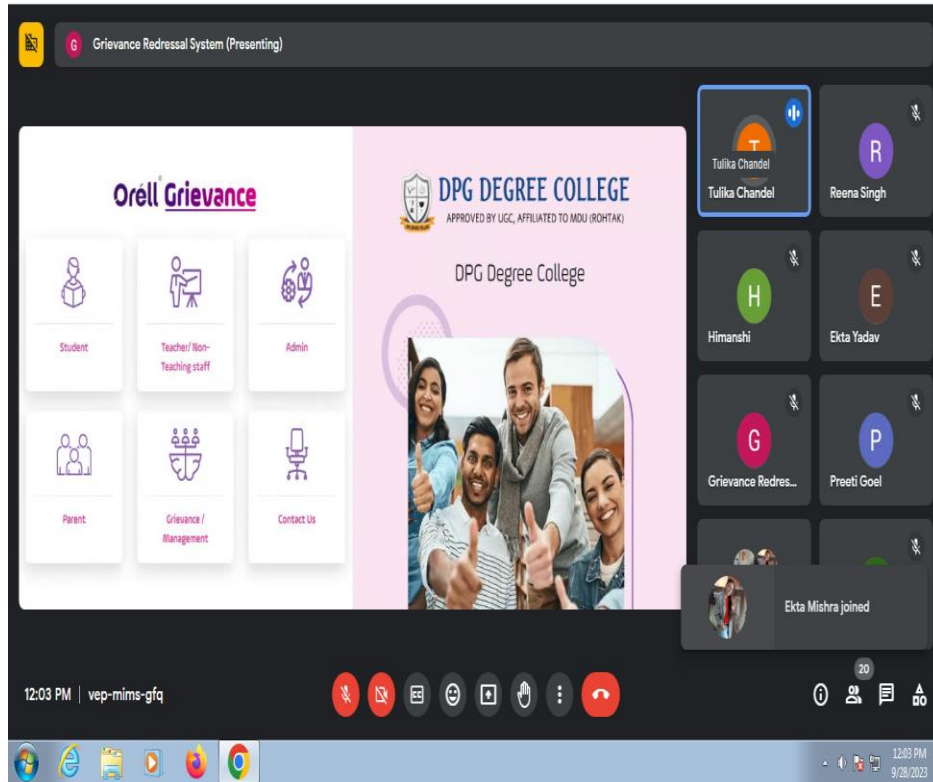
G Grievance Redressal System (Presenting)

Orell® Grievance

Student

Teacher/ Non-Teaching staff

Admin

Parent

Grievance / Management

Contact Us

DPG DEGREE COLLEGE
APPROVED BY UGC, AFFILIATED TO MDU (ROHTAK)

DPG Degree College

T
Tulika Chandel
Tulika Chandel

R
Reena Singh

H
Himanshi

E
Ekta Yadav

G
Grievance Redres...

P
Preeti Goel

Ekta Mishra joined

12:03 PM | vep-mims-gfq

20

12:03 PM
9/28/2023